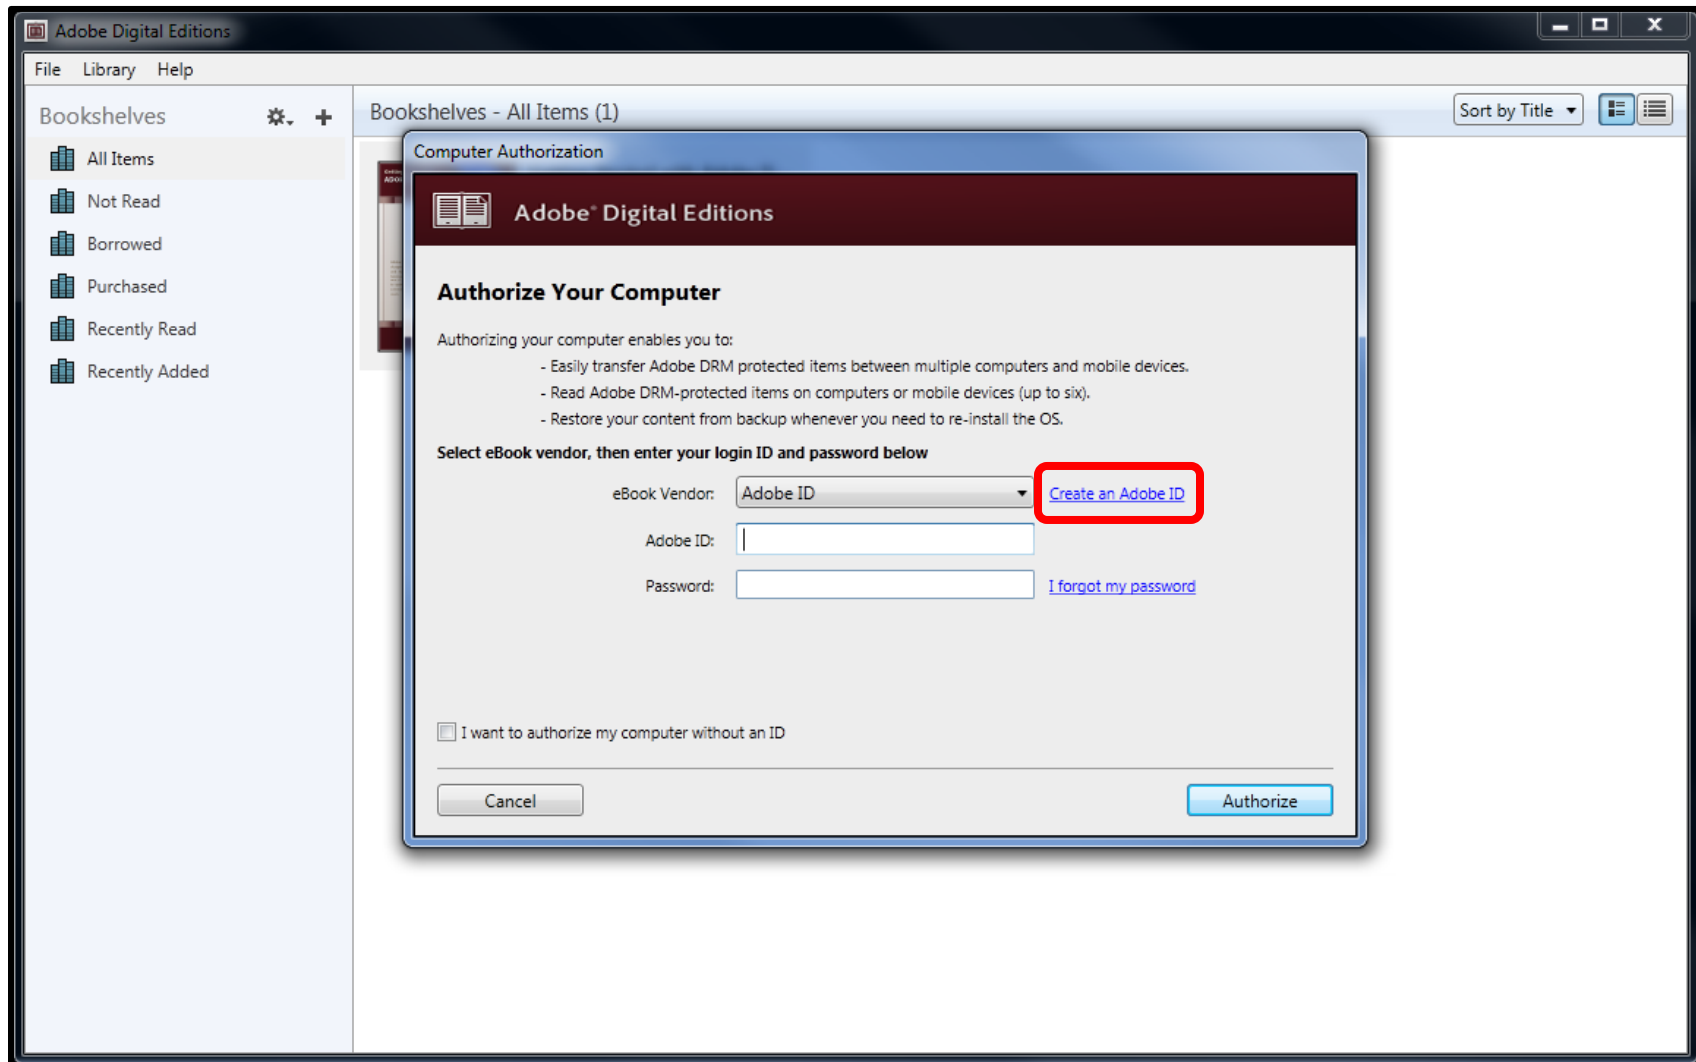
Adobe Digital Editions

File Library Help

Bookshelves

All Items
Not Read
Borrowed
Purchased
Recently Read
Recently Added

Bookshelves - All Items (1)

Sort by Title

Computer Authorization

Adobe® Digital Editions

Authorize Your Computer

Authorizing your computer enables you to:
- Easily transfer Adobe DRM protected items between multiple computers and mobile devices.
- Read Adobe DRM-protected items on computers or mobile devices (up to six).
- Restore your content from backup whenever you need to re-install the OS.

Select eBook vendor, then enter your login ID and password below

eBook Vendor: Adobe ID
Create an Adobe ID

Adobe ID:

Password:
I forgot my password

I want to authorize my computer without an ID

Cancel

Authorize